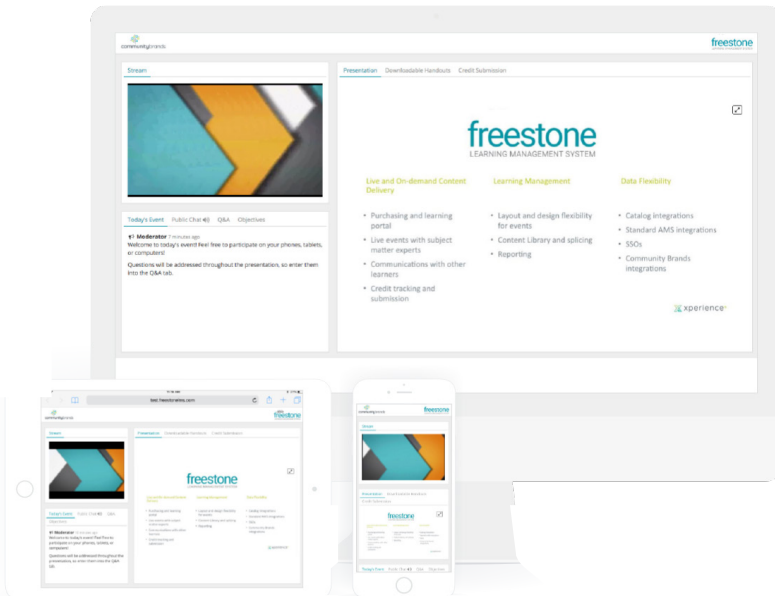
communitybrands

freestone

Stream

Presentation Downloadable Handouts Credit Submission

freestone
LEARNING MANAGEMENT SYSTEM

Live and On-demand Content Delivery

- Purchasing and learning portal
- Live events with subject matter experts
- Communications with other learners
- Credit tracking and submission

Learning Management

- Layout and design flexibility for events
- Content Library and splicing
- Reporting

Data Flexibility

- Catalog integrations
- Standard AMS integrations
- SSOs
- Community Brands integrations

Xperience

Today's Event Public Chat Q&A Objectives

Moderator 7 minutes ago
Welcome to today's event! Feel free to participate on your phones, tablets, or computers!

Questions will be addressed throughout the presentation, so enter them into the Q&A tab.

test.freestonelms.com

freestone

freestone